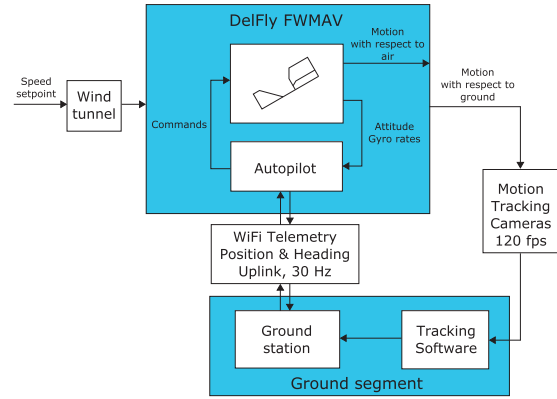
Speed setpoint

Wind tunnel

DelFly FWMAV

Motion with respect to air

Motion with respect to ground

Commands

Attitude Gyro rates

Autopilot

WiFi Telemetry Position & Heading Uplink, 30 Hz

Motion Tracking Cameras 120 fps

Ground station

Tracking Software

Ground segment